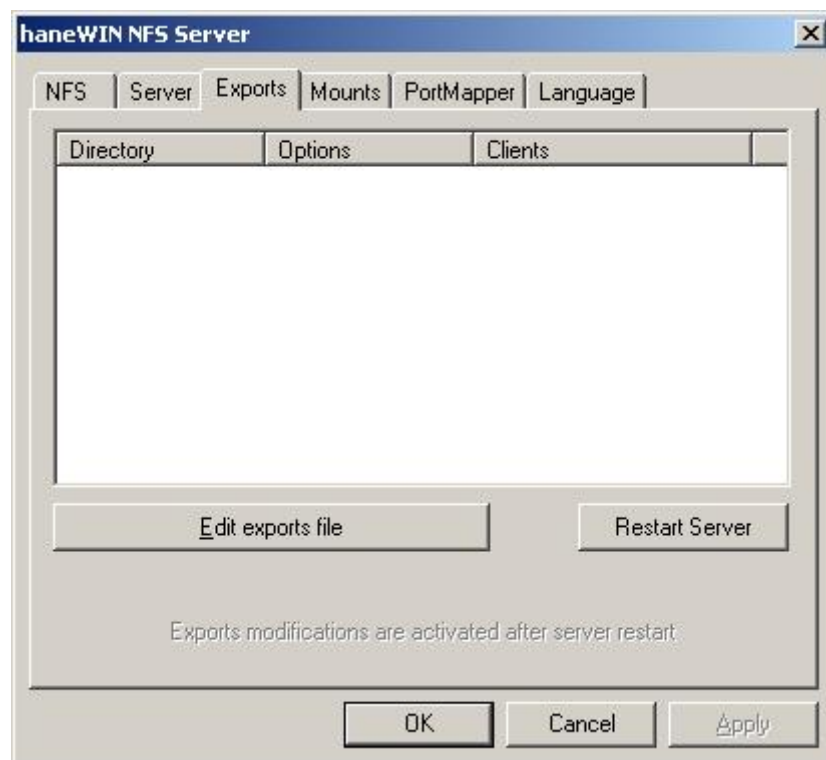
haneWIN NFS Server

×

NFS | Server | Exports | Mounts | PortMapper | Language

| Directory | Options | Clients |
|---|---|---|

Edit exports file

Restart Server

Exports modifications are activated after server restart

OK

Cancel

Apply